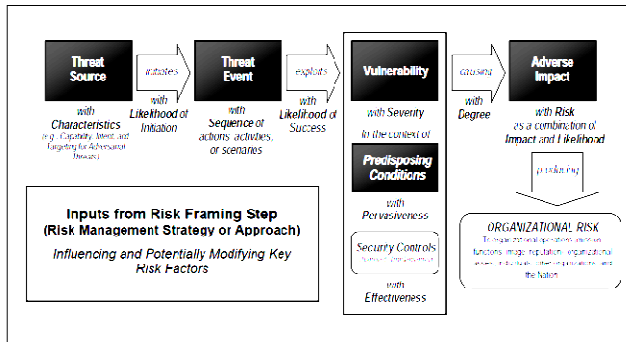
Threat Source

initiates

with Likelihood of Initiation

with Characteristics (e.g., Capability, Intent, and Targeting for Adversarial Threats)

Threat Event

exploits

with Likelihood of Success

with Sequence of actions, activities, or scenarios

Vulnerability

with Severity

In the context of

Predisposing Conditions

with Pervasiveness

Security Controls

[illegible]

with Effectiveness

causing

with Degree

Adverse Impact

with Risk as a combination of Impact and Likelihood

producing

ORGANIZATIONAL RISK

To organizational operations (mission, functions, image, reputation), organizational assets, individuals, other organizations, and the Nation

Inputs from Risk Framing Step (Risk Management Strategy or Approach)

Influencing and Potentially Modifying Key Risk Factors